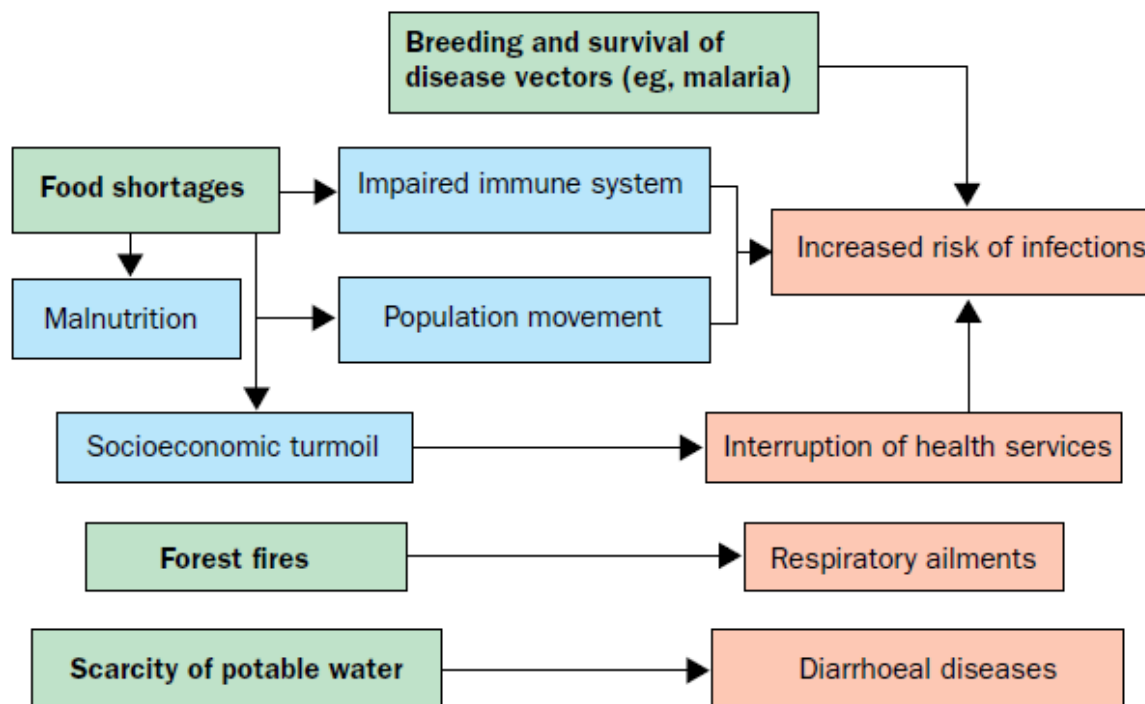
Breeding and survival of disease vectors (eg, malaria)

Food shortages

Impaired immune system

Increased risk of infections

Malnutrition

Population movement

Socioeconomic turmoil

Interruption of health services

Forest fires

Respiratory ailments

Scarcity of potable water

Diarrhoeal diseases